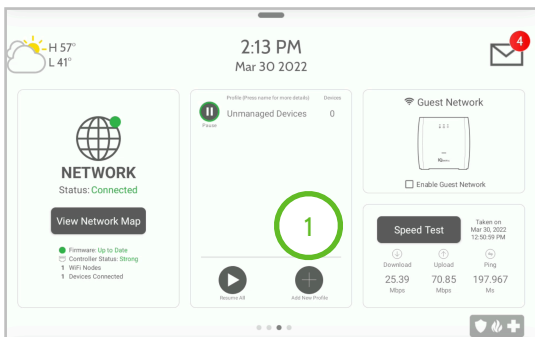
H 57°
L 41°

2:13 PM
Mar 30 2022

4

NETWORK
Status: Connected

View Network Map

Firmware: Up to Date
Controller Status: Strong
1 WiFi Nodes
1 Devices Connected

Profile (Press name for more details)
Devices

Pause
Unmanaged Devices
0

1

Resume All
Add New Profile

Guest Network

Enable Guest Network

Speed Test
Taken on
Mar 30, 2022
12:50:59 PM

Download
25.39
Mbps

Upload
70.85
Mbps

Ping
197.967
Ms